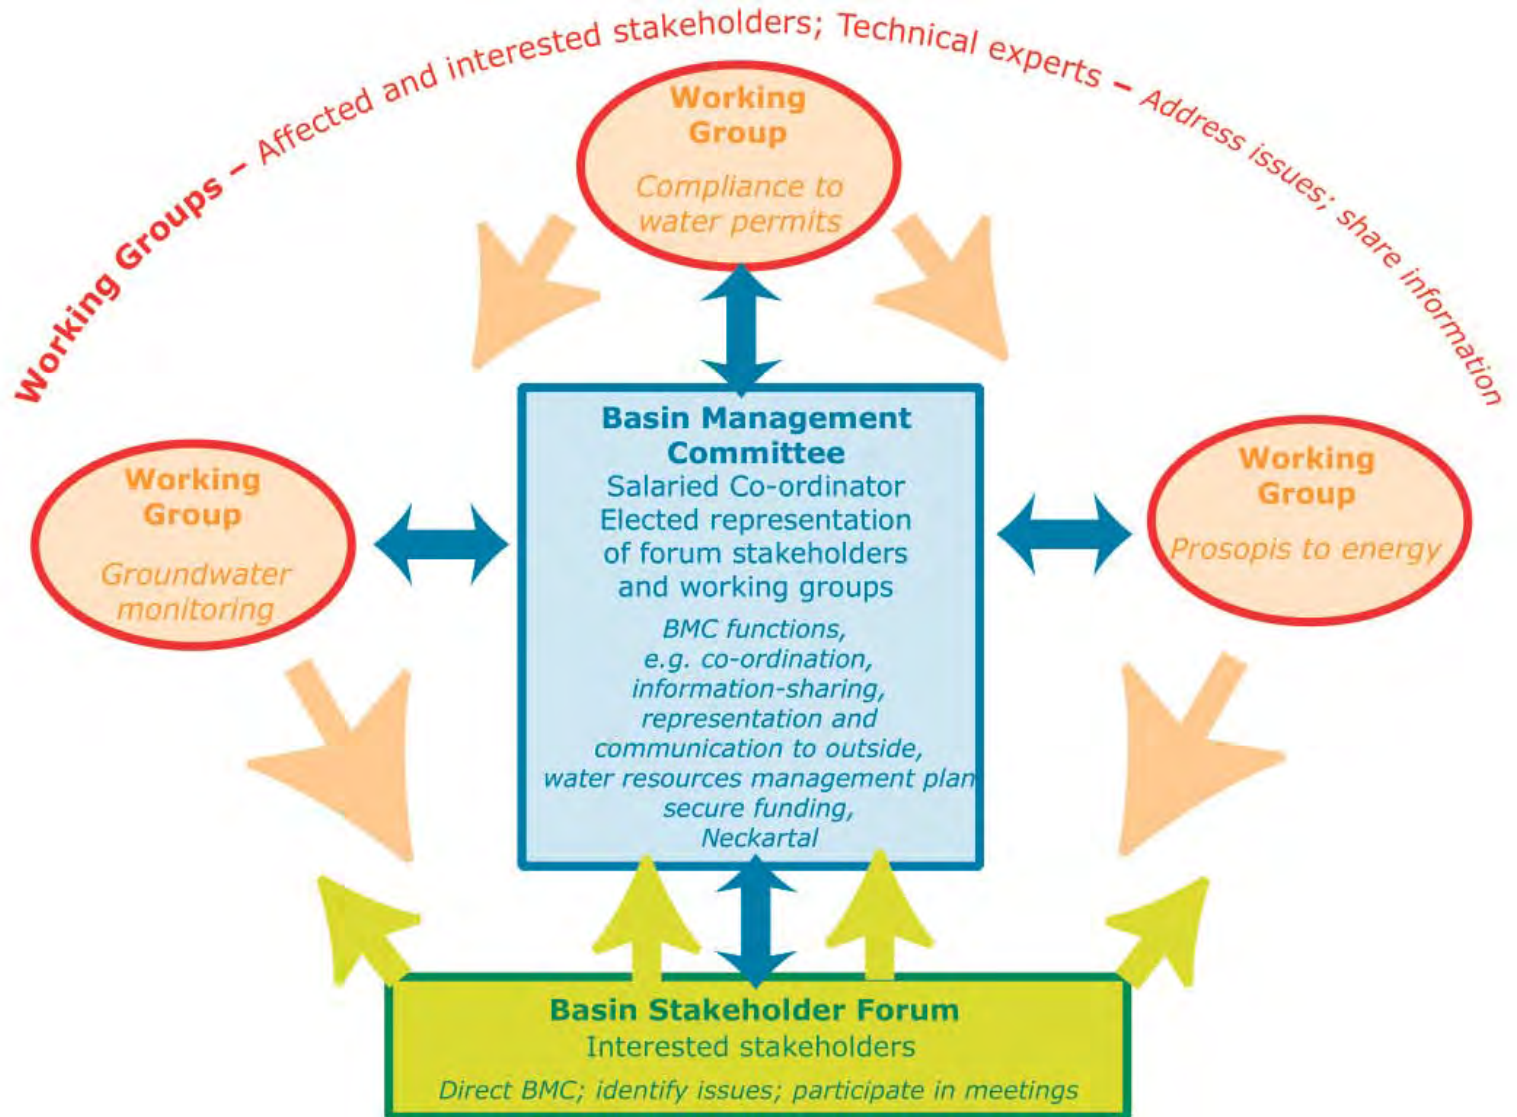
Working Groups – Affected and interested stakeholders; Technical experts – Address issues; share information

Working Group
Compliance to water permits

Working Group
Groundwater monitoring

Basin Management Committee
Salaried Co-ordinator
Elected representation of forum stakeholders and working groups
BMC functions, e.g. co-ordination, information-sharing, representation and communication to outside, water resources management plan secure funding, Neckartal

Working Group
Prosopis to energy

Basin Stakeholder Forum
Interested stakeholders
Direct BMC; identify issues; participate in meetings